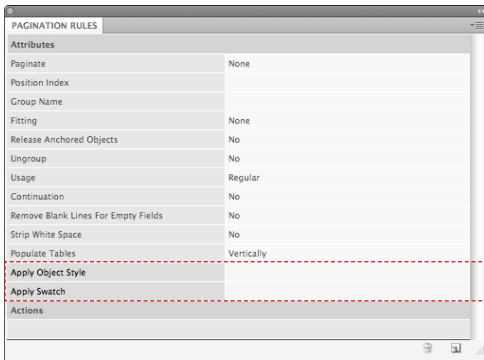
PAGINATION RULES

Attributes

| | |
|---|---|
| Paginate | None |
| Position Index | |
| Group Name | |
| Fitting | None |
| Release Anchored Objects | No |
| Ungroup | No |
| Usage | Regular |
| Continuation | No |
| Remove Blank Lines For Empty Fields | No |
| Strip White Space | No |
| Populate Tables | Vertically |
| Apply Object Style | |
| Apply Swatch | |

Actions